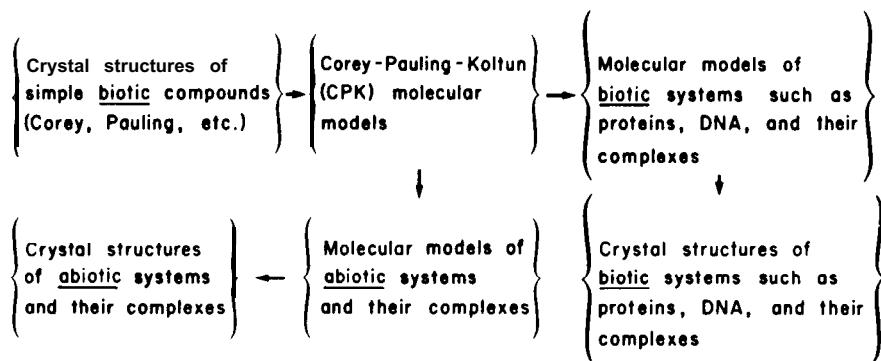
Crystal structures of simple biotic compounds (Corey, Pauling, etc.)

Corey-Pauling-Koltun (CPK) molecular models

Molecular models of biotic systems such as proteins, DNA, and their complexes

Crystal structures of abiotic systems and their complexes

Molecular models of abiotic systems and their complexes

Crystal structures of biotic systems such as proteins, DNA, and their complexes